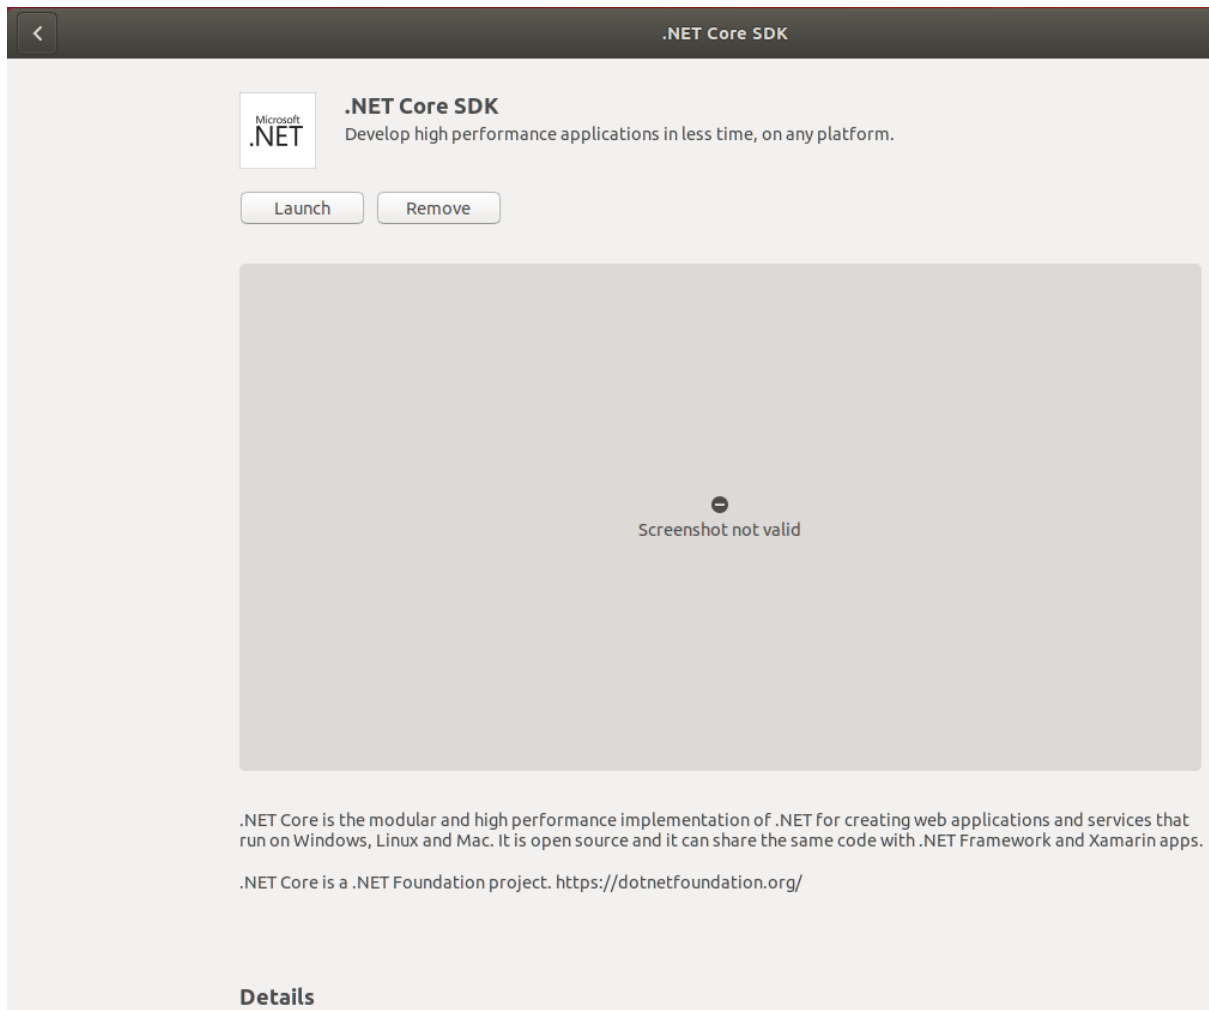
.NET Core SDK

Microsoft
.NET

.NET Core SDK
Develop high performance applications in less time, on any platform.

Launch Remove

Screenshot not valid

.NET Core is the modular and high performance implementation of .NET for creating web applications and services that run on Windows, Linux and Mac. It is open source and it can share the same code with .NET Framework and Xamarin apps.

.NET Core is a .NET Foundation project. https://dotnetfoundation.org/

Details